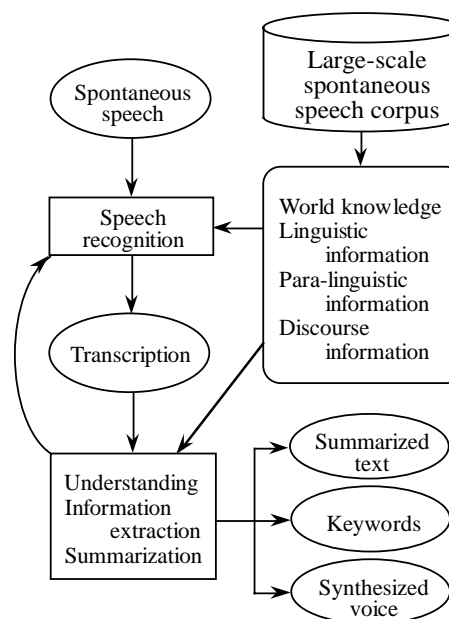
Large-scale spontaneous speech corpus

Spontaneous speech

Speech recognition

World knowledge
Linguistic information
Para-linguistic information
Discourse information

Transcription

Understanding
Information extraction
Summarization

Summarized text

Keywords

Synthesized voice